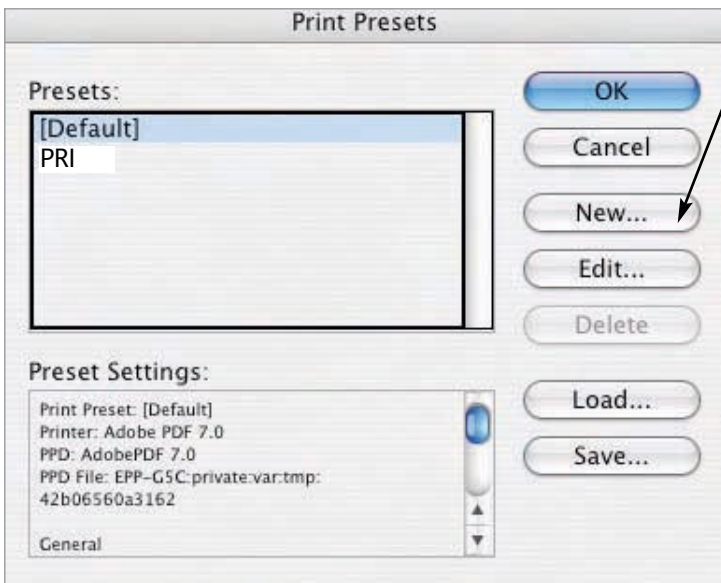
Print Presets

Presets:

[Default]
PRI

OK
Cancel
New...
Edit...
Delete

Preset Settings:

Print Preset: [Default]
Printer: Adobe PDF 7.0
PPD: AdobePDF 7.0
PPD File: EPP-G5C:private:var:tmp:
42b06560a3162

General

Load...
Save...